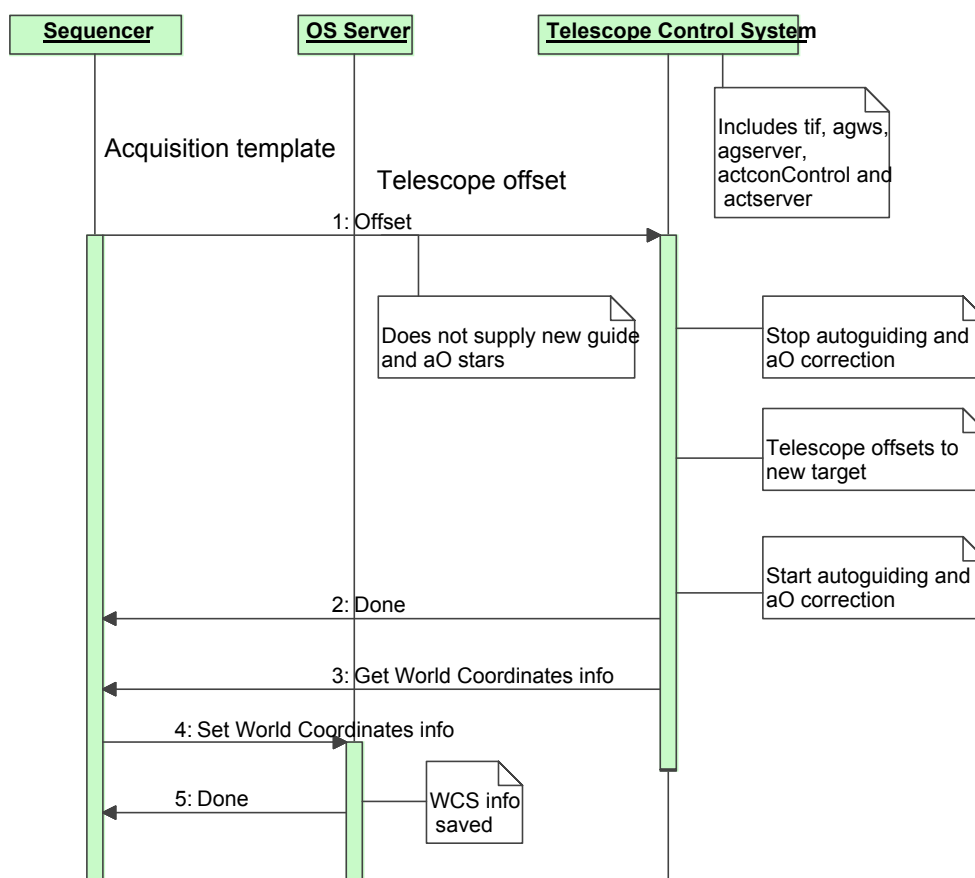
Sequencer

OS Server

Telescope Control System

Includes tif, agws, agserver, actconControl and actserver

Acquisition template

Telescope offset

1: Offset

Does not supply new guide and aO stars

Stop autoguiding and aO correction

Telescope offsets to new target

Start autoguiding and aO correction

2: Done

3: Get World Coordinates info

4: Set World Coordinates info

5: Done

WCS info saved